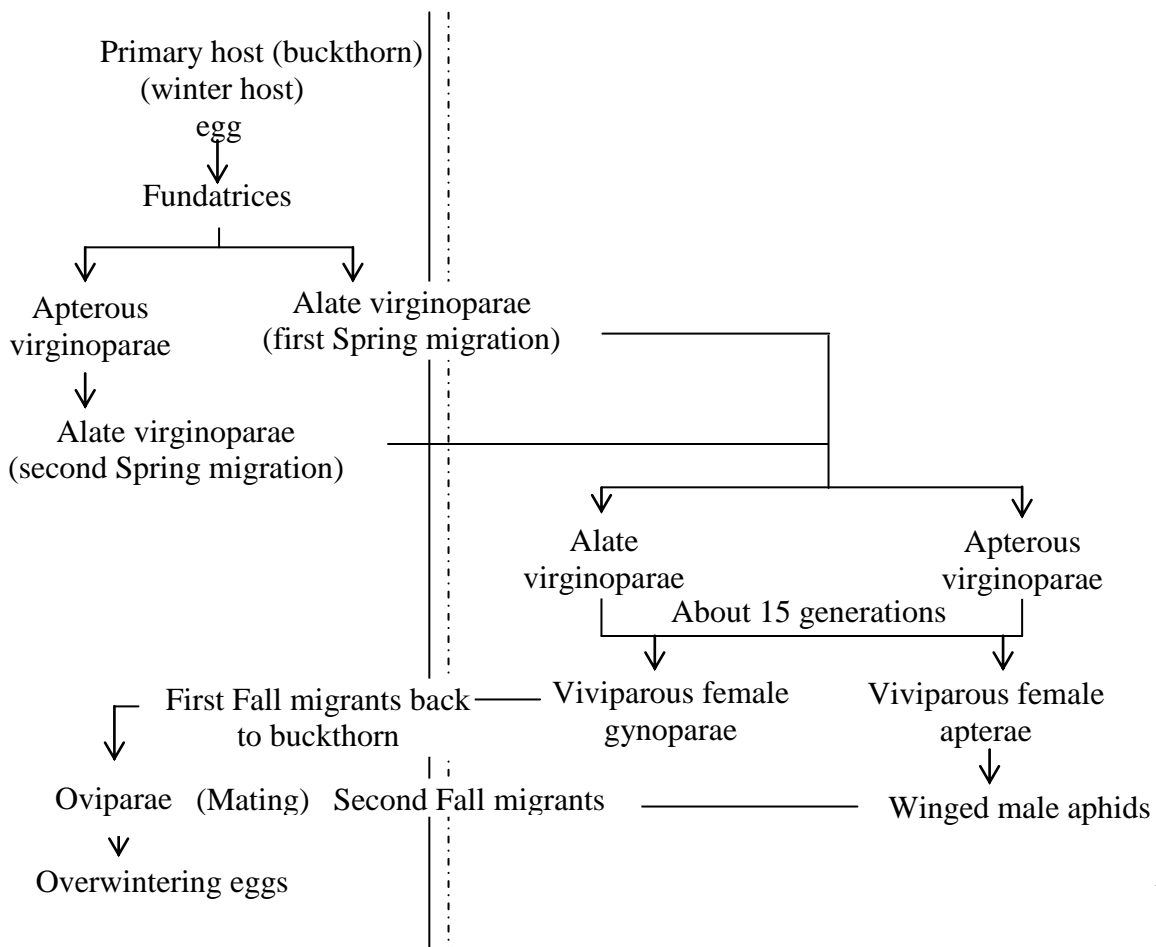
Primary host (buckthorn)
(winter host)
egg

Fundatrices

Apterous virginoparae

Alate virginoparae (first Spring migration)

Alate virginoparae (second Spring migration)

Alate virginoparae

Apterous virginoparae

About 15 generations

First Fall migrants back to buckthorn

Viviparous female gynoparae

Viviparous female apterae

Oviparae (Mating) Second Fall migrants

Winged male aphids

Overwintering eggs